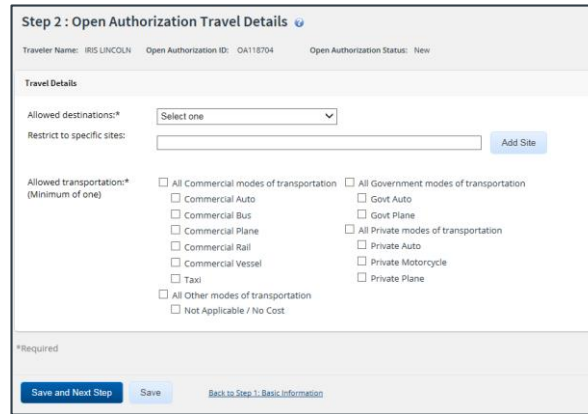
Step 2 : Open Authorization Travel Details

Traveler Name: IRIS LINCOLN Open Authorization ID: OA118704 Open Authorization Status: New

Travel Details

Allowed destinations:* Select one

Restrict to specific sites: Add Site

Allowed transportation:* (Minimum of one)

All Commercial modes of transportation
Commercial Auto
Commercial Bus
Commercial Plane
Commercial Rail
Commercial Vessel
Taxi
All Other modes of transportation
Not Applicable / No Cost

All Government modes of transportation
Govt Auto
Govt Plane
All Private modes of transportation
Private Auto
Private Motorcycle
Private Plane

*Required

Save and Next Step Save Back to Step 1: Basic Information